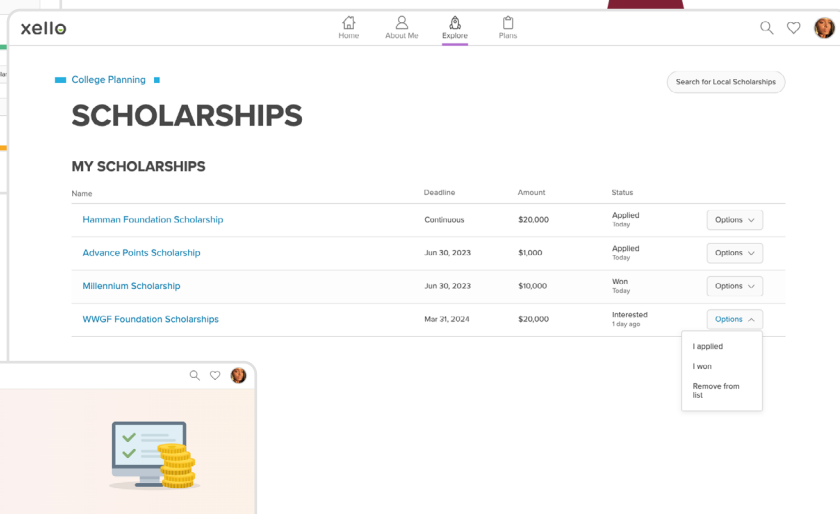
xello

Home About Me Explore Plans

College Planning

Search for Local Scholarships

SCHOLARSHIPS

MY SCHOLARSHIPS

| Name | Deadline | Amount | Status | |
|---|---|---|---|---|
| Hamman Foundation Scholarship | Continuous | \$20,000 | Applied Today | Options |
| Advance Points Scholarship | Jun 30, 2023 | \$1,000 | Applied Today | Options |
| Millennium Scholarship | Jun 30, 2023 | \$10,000 | Won Today | Options |
| WWGF Foundation Scholarships | Mar 31, 2024 | \$20,000 | Interested 1 day ago | Options |

I applied
I won
Remove from list